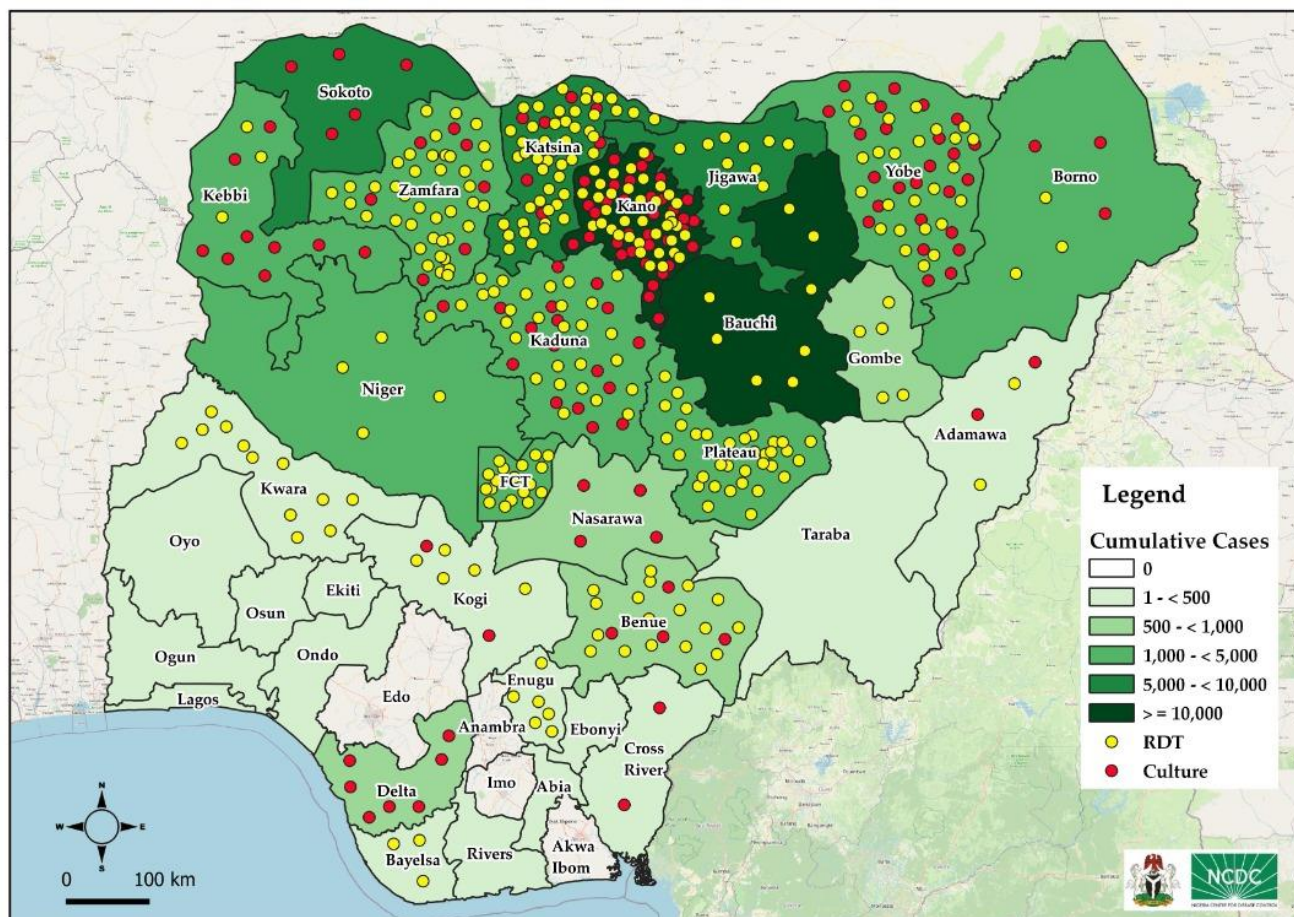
Sokoto
Katsina
Kebbi
Zamfara
Kano
Jigawa
Yobe
Borno
Kaduna
Bauchi
Gombe
Niger
Adamawa
Plateau
FCT
Kwara
Nasarawa
Taraba
Oyo
Ekiti
Osun
Kogi
Benue
Ogun
Ondo
Lagos
Edo
Enugu
Anambra
Ebonyi
Cross River
Delta
Imo
Abia
Bayelsa
Rivers
Akwa Ibom

N
W
E
S
0
100 km

Legend
Cumulative Cases
0
1 - < 500
500 - < 1,000
1,000 - < 5,000
5,000 - < 10,000
> = 10,000
RDT
Culture

NCDC
NIGERIA CENTRE FOR DISEASE CONTROL